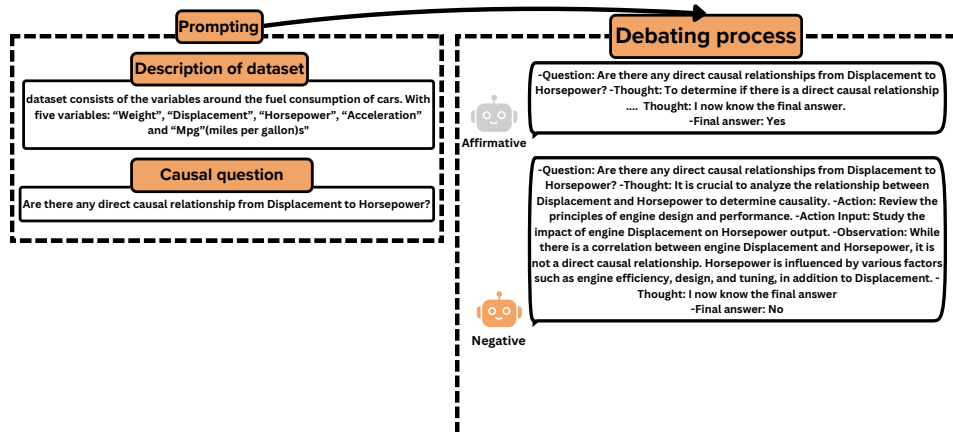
Prompting

Description of dataset

dataset consists of the variables around the fuel consumption of cars. With five variables: “Weight”, “Displacement”, “Horsepower”, “Acceleration” and “Mpg”(miles per gallon)s"

Causal question

Are there any direct causal relationship from Displacement to Horsepower?

Debating process

-Question: Are there any direct causal relationships from Displacement to Horsepower? -Thought: To determine if there is a direct causal relationship .... Thought: I now know the final answer.
-Final answer: Yes

Affirmative

-Question: Are there any direct causal relationships from Displacement to Horsepower? -Thought: It is crucial to analyze the relationship between Displacement and Horsepower to determine causality. -Action: Review the principles of engine design and performance. -Action Input: Study the impact of engine Displacement on Horsepower output. -Observation: While there is a correlation between engine Displacement and Horsepower, it is not a direct causal relationship. Horsepower is influenced by various factors such as engine efficiency, design, and tuning, in addition to Displacement. -Thought: I now know the final answer
-Final answer: No

Negative